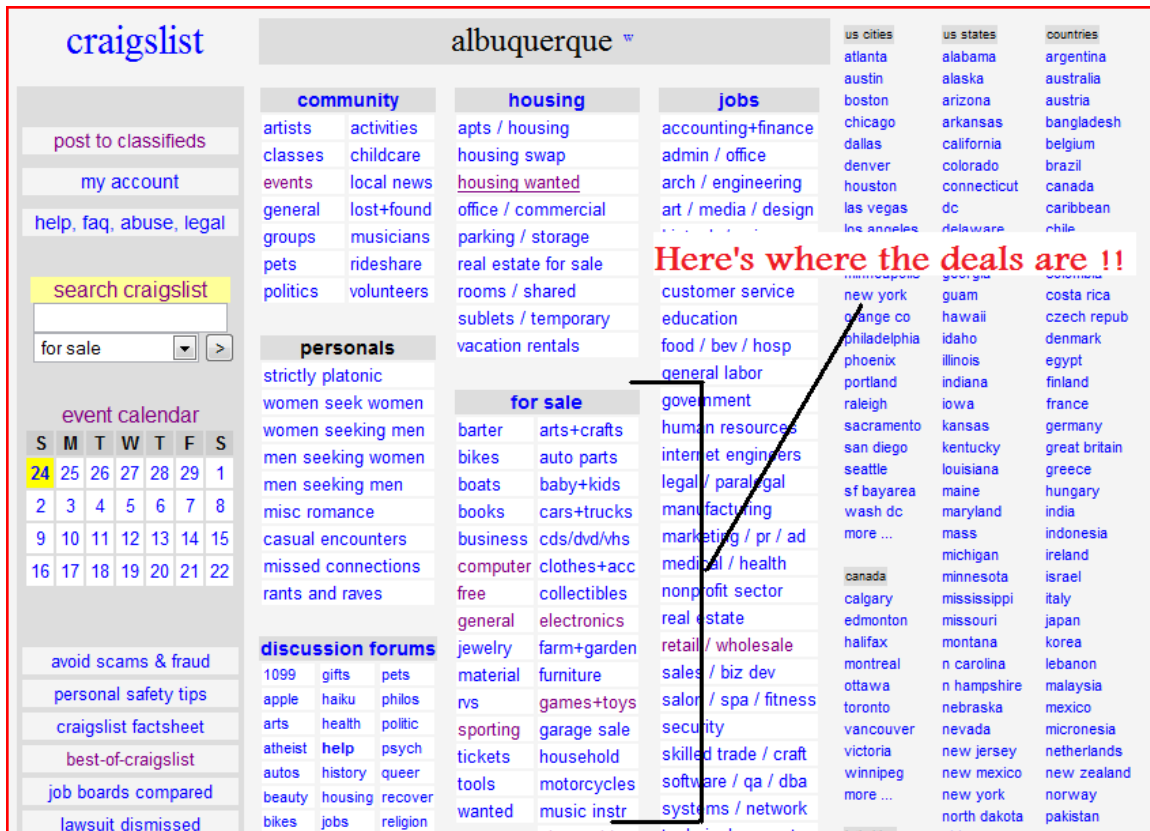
craigslist

post to classifieds
my account
help, faq, abuse, legal

search craigslist
for sale >

event calendar

| S | M | T | W | T | F | S |
|---|---|---|---|---|---|---|
| 24 | 25 | 26 | 27 | 28 | 29 | 1 |
| 2 | 3 | 4 | 5 | 6 | 7 | 8 |
| 9 | 10 | 11 | 12 | 13 | 14 | 15 |
| 16 | 17 | 18 | 19 | 20 | 21 | 22 |

avoid scams & fraud
personal safety tips
craigslist factsheet
best-of-craigslist
job boards compared
lawsuit dismissed

albuquerque w

community
artists
activities
classes
childcare
events
local news
general
lost+found
groups
musicians
pets
rideshare
politics
volunteers

personals
strictly platonic
women seek women
women seeking men
men seeking women
men seeking men
misc romance
casual encounters
missed connections
rants and raves

discussion forums
1099
gifts
pets
apple
haiku
philos
arts
health
politic
atheist
help
psych
autos
history
queer
beauty
housing
recover
bikes
jobs
religion

housing
apts / housing
housing swap
housing wanted
office / commercial
parking / storage
real estate for sale
rooms / shared
sublets / temporary
vacation rentals

for sale
barter
arts+crafts
bikes
auto parts
boats
baby+kids
books
cars+trucks
business
cds/dvd/vhs
computer
clothes+acc
free
collectibles
general
electronics
jewelry
farm+garden
material
furniture
rvs
games+toys
sporting
garage sale
tickets
household
tools
motorcycles
wanted
music instr

jobs
accounting+finance
admin / office
arch / engineering
art / media / design
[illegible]
Here's where the deals are !!
customer service
education
food / bev / hosp
general labor
government
human resources
internet engineers
legal / paralegal
manufacturing
marketing / pr / ad
medical / health
nonprofit sector
real estate
retail / wholesale
sales / biz dev
salon / spa / fitness
security
skilled trade / craft
software / qa / dba
systems / network

us cities
atlanta
austin
boston
chicago
dallas
denver
houston
las vegas
los angeles
minneapolis
new york
orange co
philadelphia
phoenix
portland
raleigh
sacramento
san diego
seattle
sf bayarea
wash dc
more ...

canada
calgary
edmonton
halifax
montreal
ottawa
toronto
vancouver
victoria
winnipeg
more ...

us states
alabama
alaska
arizona
arkansas
california
colorado
connecticut
dc
delaware
georgia
guam
hawaii
idaho
illinois
indiana
iowa
kansas
kentucky
louisiana
maine
maryland
mass
michigan
minnesota
mississippi
missouri
montana
n carolina
n hampshire
nebraska
nevada
new jersey
new mexico
new york
north dakota

countries
argentina
australia
austria
bangladesh
belgium
brazil
canada
caribbean
chile
colombia
costa rica
czech repub
denmark
egypt
finland
france
germany
great britain
greece
hungary
india
indonesia
ireland
israel
italy
japan
korea
lebanon
malaysia
mexico
micronesia
netherlands
new zealand
norway
pakistan